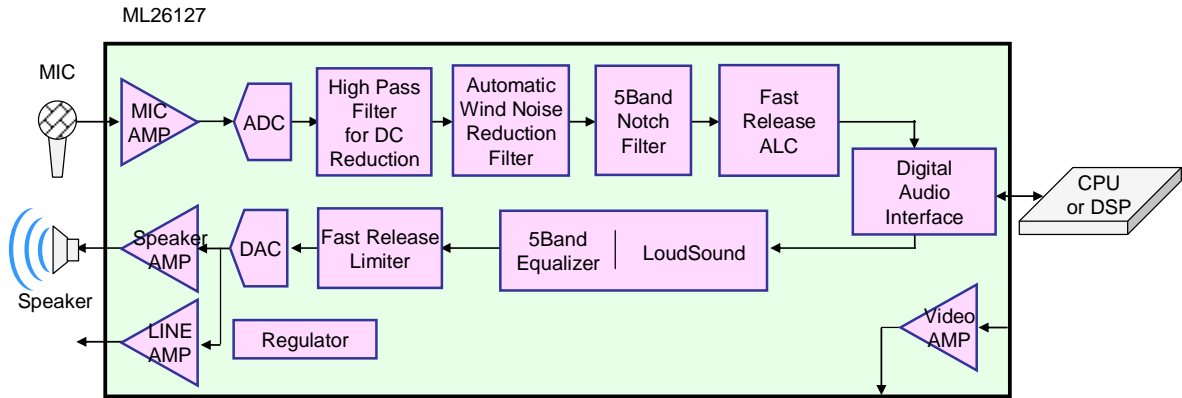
ML26127

MIC

MIC AMP

ADC

High Pass Filter for DC Reduction

Automatic Wind Noise Reduction Filter

5Band Notch Filter

Fast Release ALC

Digital Audio Interface

CPU or DSP

Speaker

Speaker AMP

DAC

Fast Release Limiter

5Band Equalizer

LoudSound

LINE AMP

Regulator

Video AMP